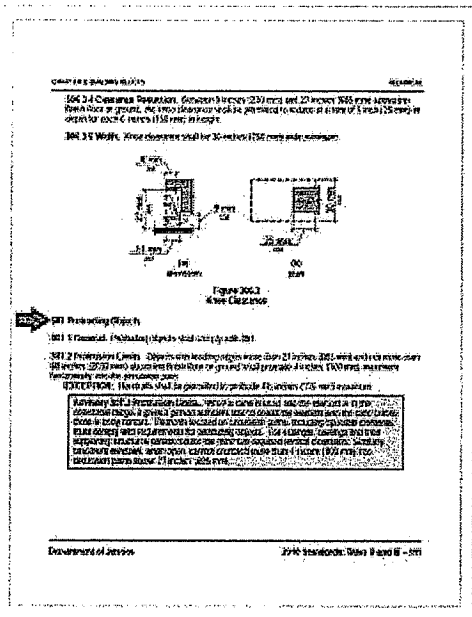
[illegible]

306.3.4 Clearance Reduction. Between 9 inches (230 mm) and 27 inches (685 mm) above the finish floor or ground, the knee clearance shall be permitted to reduce at a rate of 1 inch (25 mm) in depth for each 6 inches (150 mm) in height.

306.3.5 Width. Knee clearance shall be 30 inches (760 mm) wide minimum.

Figure 306.3
Knee Clearance

307 Protruding Objects

307.1 General. Protruding objects shall comply with 307.

307.2 Protrusion Limits. Objects with leading edges more than 27 inches (685 mm) and not more than 80 inches (2030 mm) above the finish floor or ground shall protrude 4 inches (100 mm) maximum horizontally into the circulation path.

EXCEPTION: Handrails shall be permitted to protrude 4 1/2 inches (115 mm) maximum.

Advisory 307.2 Protrusion Limits. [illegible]

Department of Justice

2010 Standards: Titles II and III – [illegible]